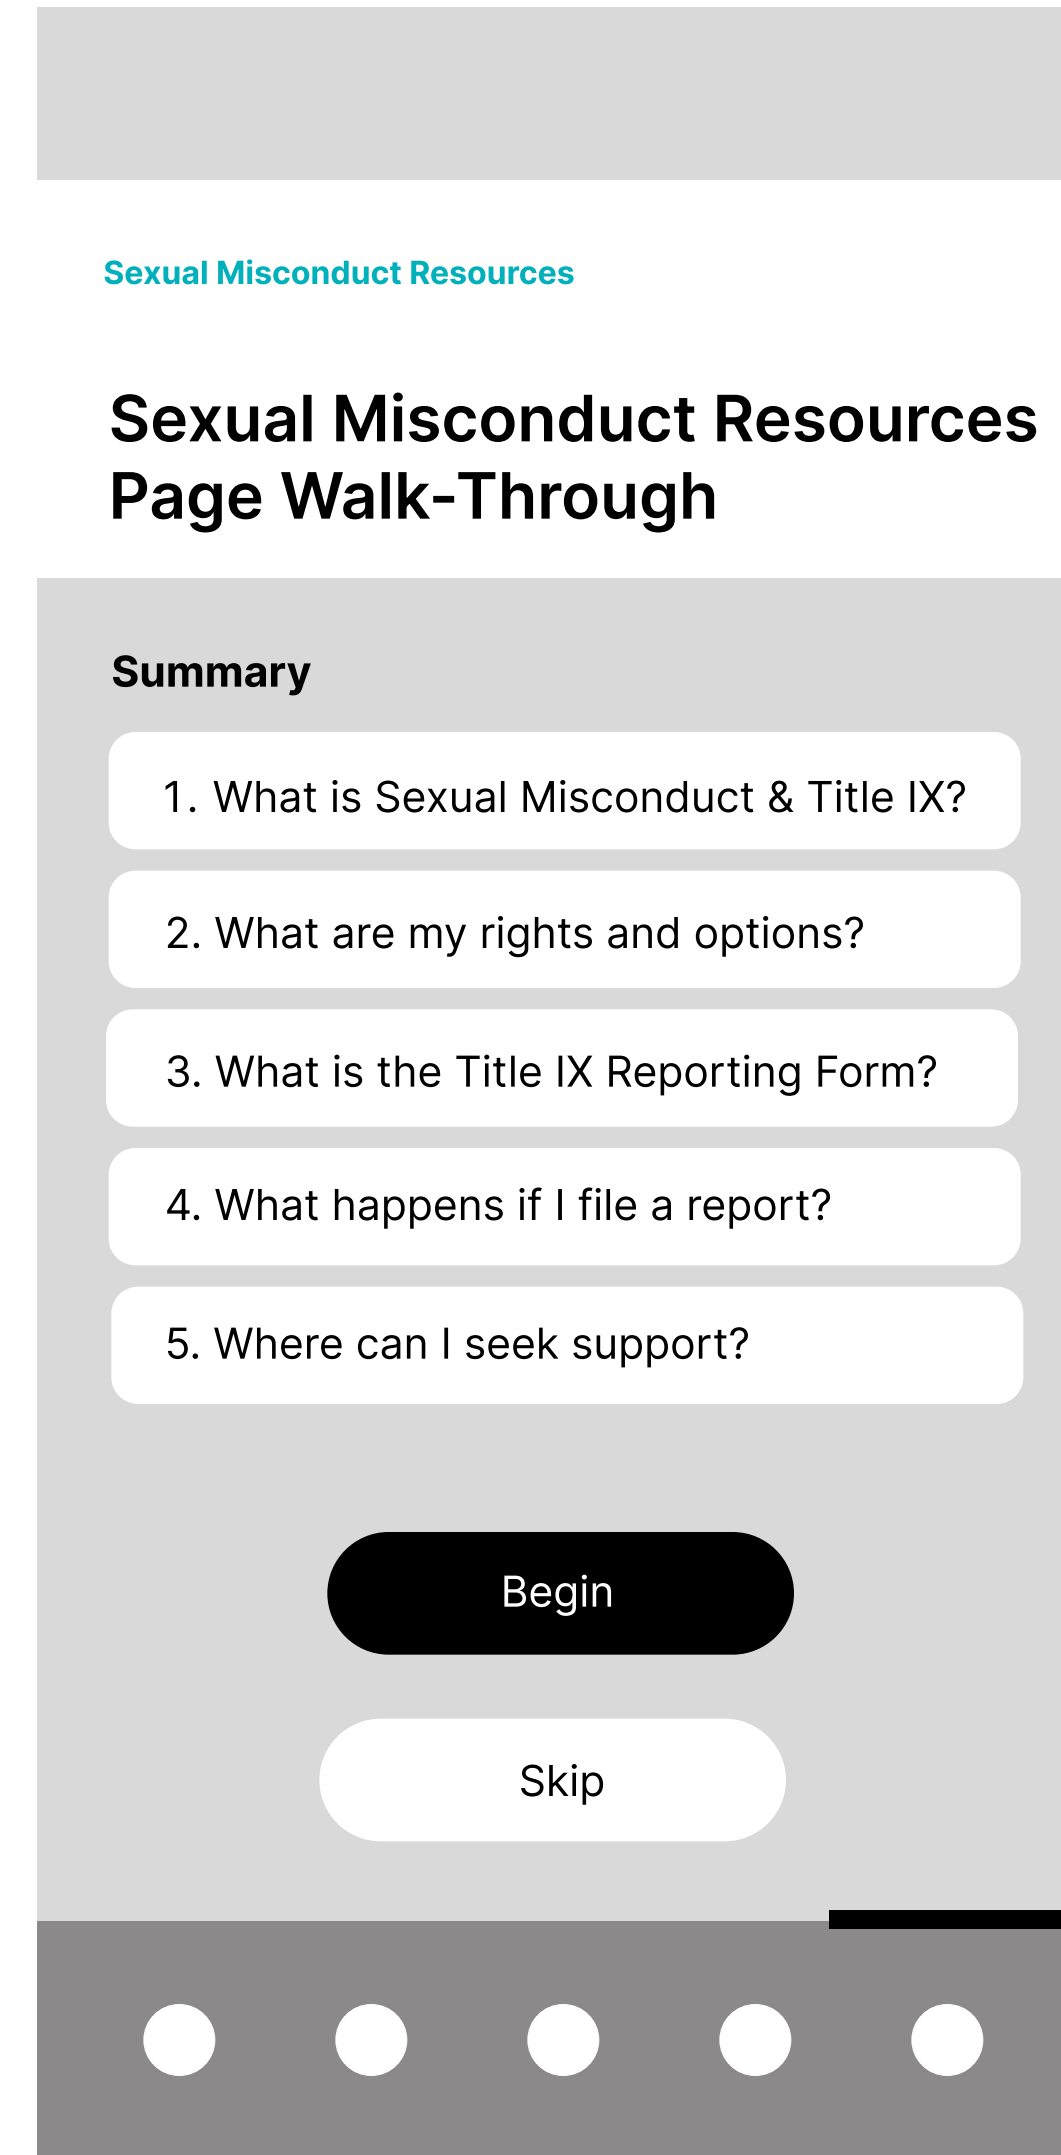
Sexual Misconduct Resources

Sexual Misconduct Resources Page Walk-Through

Summary

1. What is Sexual Misconduct & Title IX?

2. What are my rights and options?

3. What is the Title IX Reporting Form?

4. What happens if I file a report?

5. Where can I seek support?

Begin

Skip